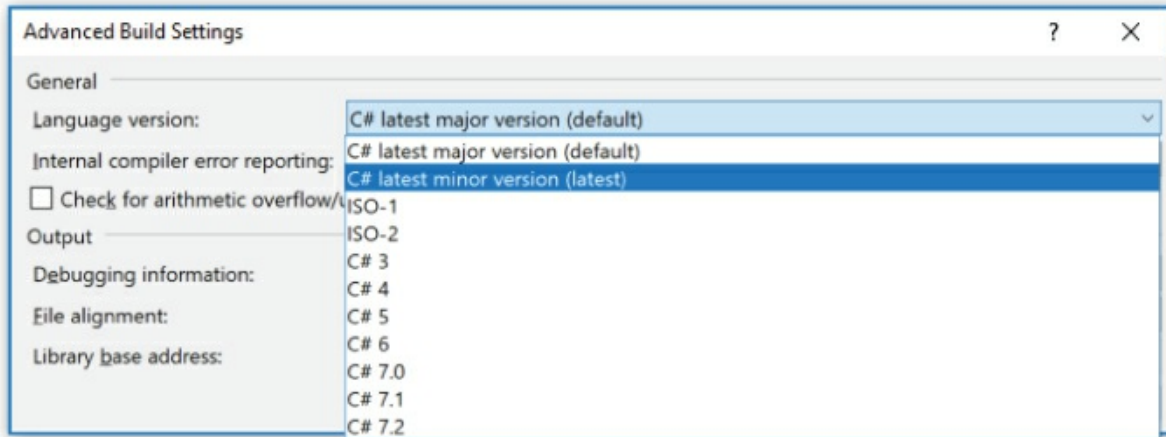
Advanced Build Settings

?

X

General

Language version:

C# latest major version (default)

Internal compiler error reporting:

Check for arithmetic overflow/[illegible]

Output

Debugging information:

File alignment:

Library base address:

C# latest major version (default)

C# latest minor version (latest)

ISO-1

ISO-2

C# 3

C# 4

C# 5

C# 6

C# 7.0

C# 7.1

C# 7.2